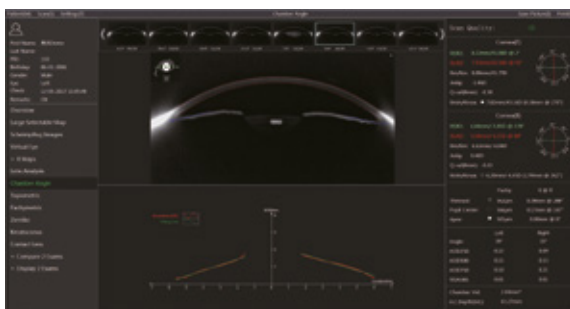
Chamber Angle

Scan Quality: OK

Cornea(F)

Cornea(B)

Overview

Large Selectable Map

Scheimpflug Images

Virtual Eye

Lens Analysis

Chamber Angle

Topometric

Pachymetric

Zernike

Keratoconus

Contact Lens

Compare 2 Exams

Display 3 Exams

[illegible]